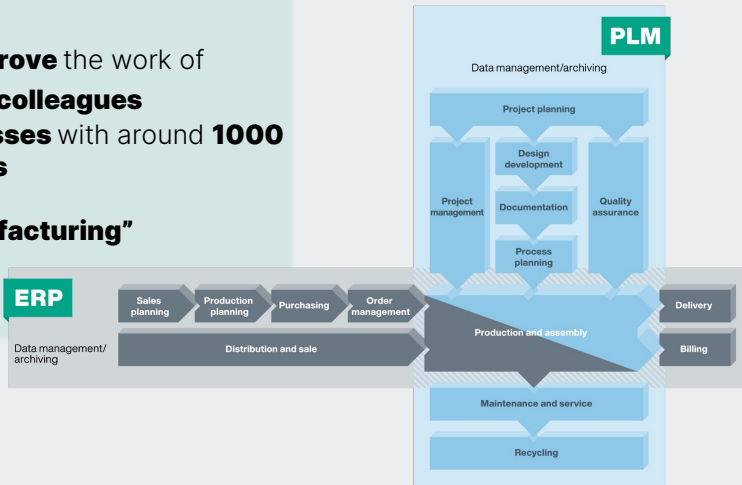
rove the work of colleagues sses with around 1000 s

facturing”

PLM

Data management/archiving

Project planning

Project management

Design development

Documentation

Process planning

Quality assurance

ERP

Sales planning

Production planning

Purchasing

Order management

Delivery

Production and assembly

Data management/ archiving

Distribution and sale

Billing

Maintenance and service

Recycling